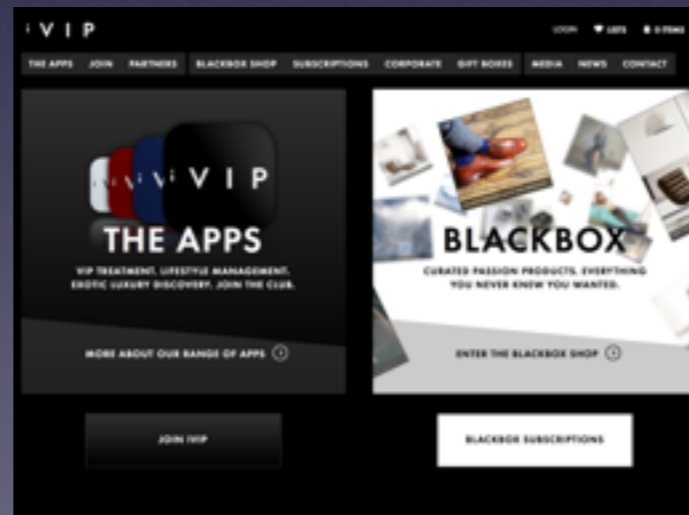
i V I P

LOGIN LIFE 0 ITEMS

THE APPS JOIN PARTNERS BLACKBOX SHOP SUBSCRIPTIONS CORPORATE GIFT BOXES MEDIA NEWS CONTACT

i V I P

THE APPS

VIP TREATMENT. LIFESTYLE MANAGEMENT. EXOTIC LUXURY DISCOVERY. JOIN THE CLUB.

MORE ABOUT OUR RANGE OF APPS

BLACKBOX

CURATED PASSION PRODUCTS. EVERYTHING YOU NEVER KNEW YOU WANTED.

ENTER THE BLACKBOX SHOP

JOIN iVIP

BLACKBOX SUBSCRIPTIONS